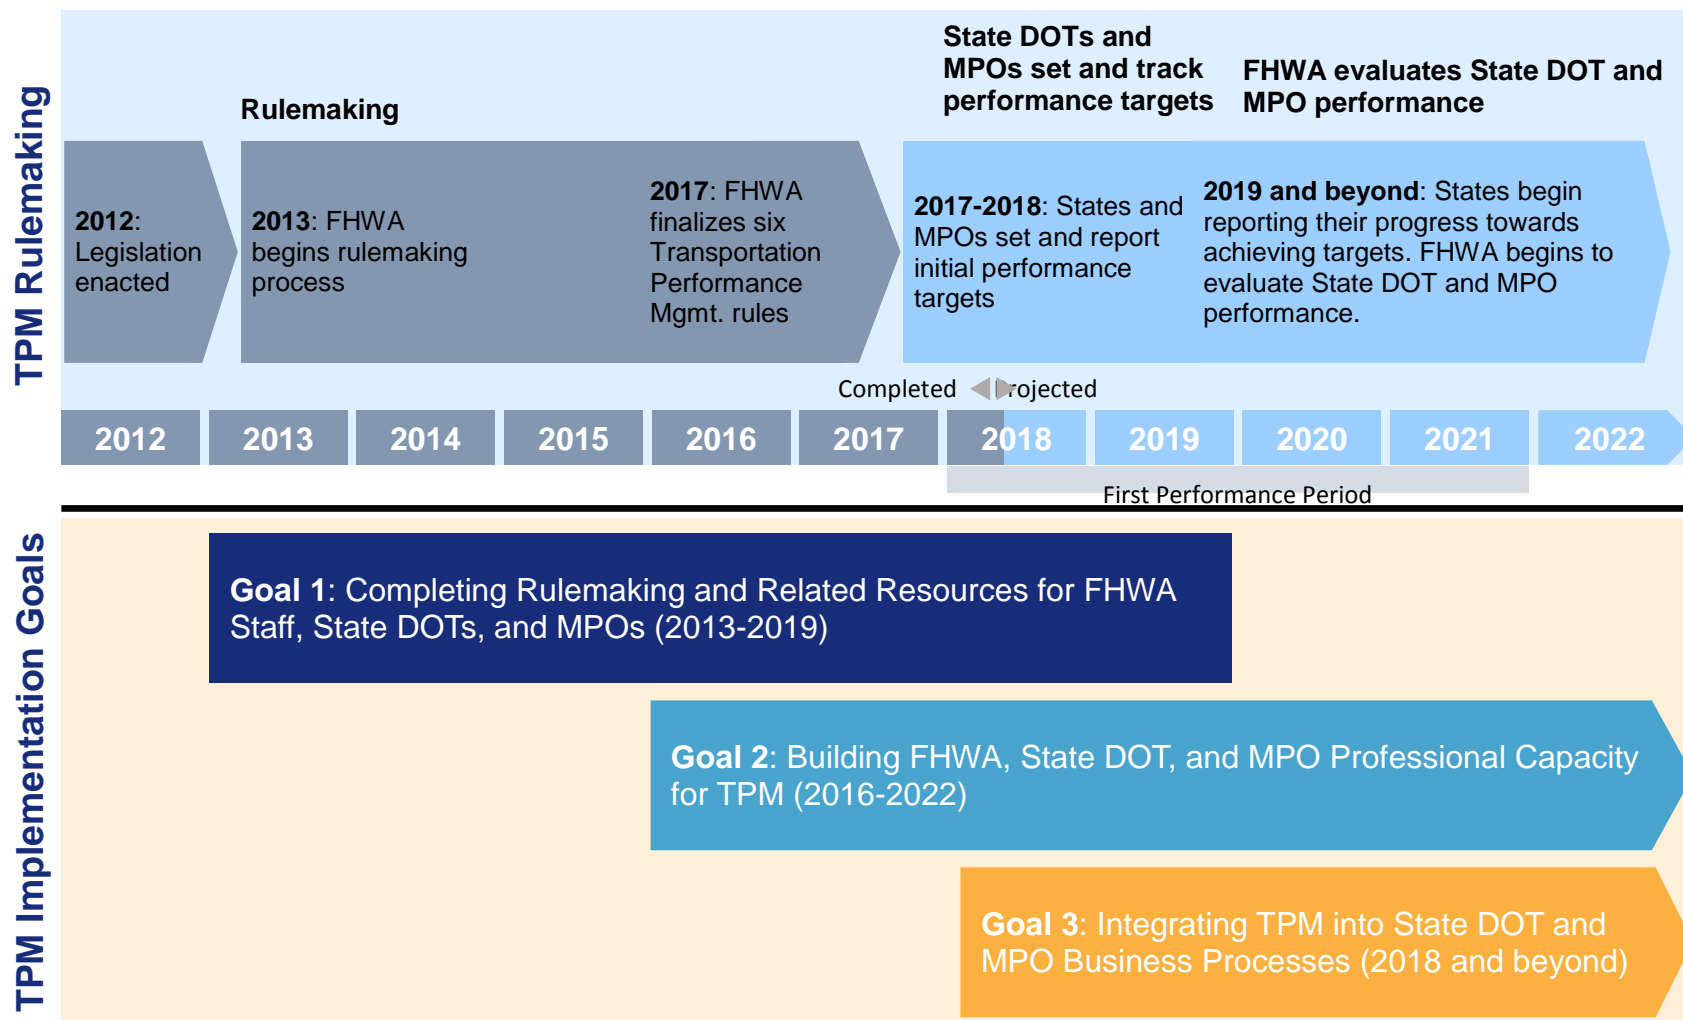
TPM Rulemaking

Rulemaking

State DOTs and MPOs set and track performance targets

FHWA evaluates State DOT and MPO performance

**2012**: Legislation enacted

**2013**: FHWA begins rulemaking process

**2017**: FHWA finalizes six Transportation Performance Mgmt. rules

**2017-2018**: States and MPOs set and report initial performance targets

**2019 and beyond**: States begin reporting their progress towards achieving targets. FHWA begins to evaluate State DOT and MPO performance.

Completed Projected

| 2012 | 2013 | 2014 | 2015 | 2016 | 2017 | 2018 | 2019 | 2020 | 2021 | 2022 |
|---|---|---|---|---|---|---|---|---|---|---|

First Performance Period

TPM Implementation Goals

**Goal 1**: Completing Rulemaking and Related Resources for FHWA Staff, State DOTs, and MPOs (2013-2019)

**Goal 2**: Building FHWA, State DOT, and MPO Professional Capacity for TPM (2016-2022)

**Goal 3**: Integrating TPM into State DOT and MPO Business Processes (2018 and beyond)